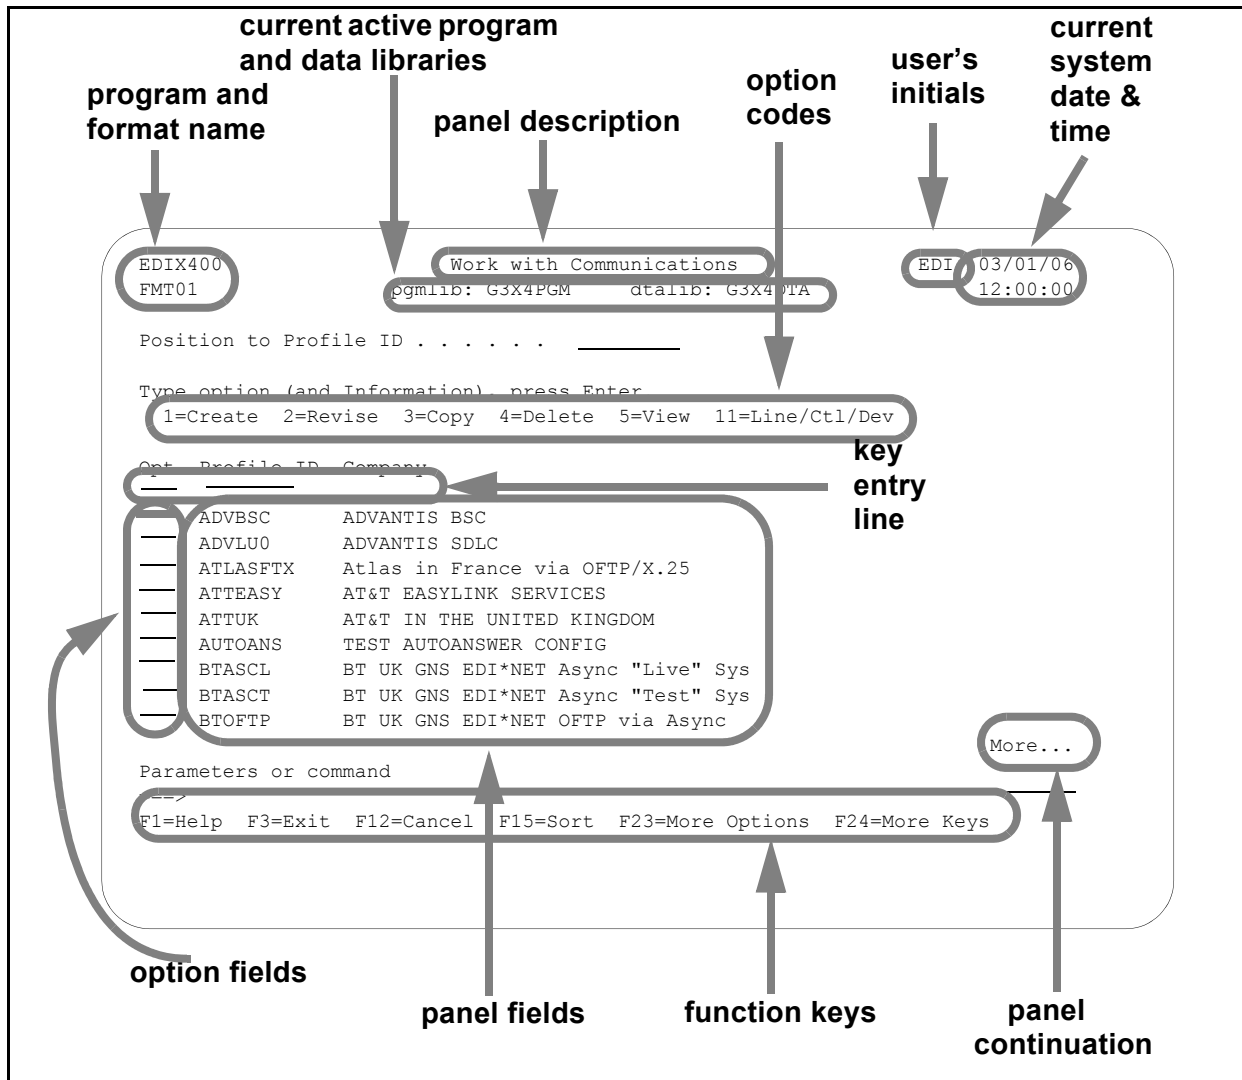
current active program and data libraries

program and format name

panel description

option codes

user's initials

current system date & time

EDIX400
FMT01

Work with Communications
pgmlib: G3X4PGM dtalib: G3X4DTA

EDI 03/01/06
12:00:00

Position to Profile ID . . . . . . ________

Type option (and Information), press Enter.
1=Create 2=Revise 3=Copy 4=Delete 5=View 11=Line/Ctl/Dev

Opt Profile ID Company

key entry line

| ADVBSC | ADVANTIS BSC |
|---|---|
| ADVLU0 | ADVANTIS SDLC |
| ATLASFTX | Atlas in France via OFTP/X.25 |
| ATTEASY | AT&T EASYLINK SERVICES |
| ATTUK | AT&T IN THE UNITED KINGDOM |
| AUTOANS | TEST AUTOANSWER CONFIG |
| BTASCL | BT UK GNS EDI*NET Async "Live" Sys |
| BTASCT | BT UK GNS EDI*NET Async "Test" Sys |
| BTOFTP | BT UK GNS EDI*NET OFTP via Async |

More...

Parameters or command
===>
F1=Help F3=Exit F12=Cancel F15=Sort F23=More Options F24=More Keys

option fields

panel fields

function keys

panel continuation